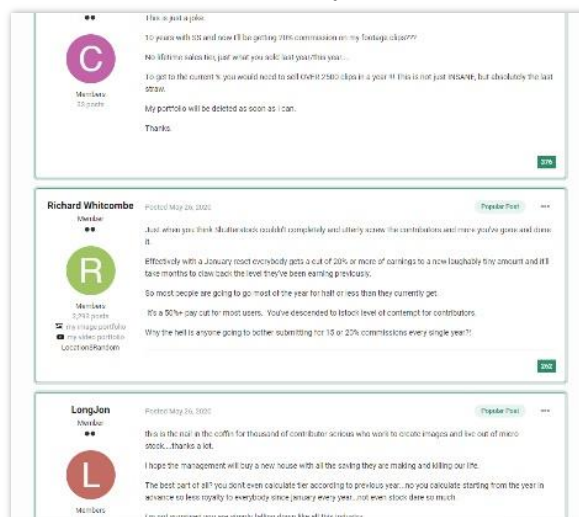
••

C

Members
33 posts

This is just a joke.

10 years with SS and now I'll be getting 20% commission on my footage clips???

No lifetime sales tier, just what you sold last year/this year...

To get to the current % you would need to sell OVER 2500 clips in a year !!! This is not just INSANE, but absolutely the last straw.

My portfolio will be deleted as soon as I can.

Thanks.

376

Richard Whitcombe
Member
••

R

Members
3,793 posts
my image portfolio
my video portfolio
LocationsRandom

Posted May 26, 2020

Popular Post

Just when you think Shutterstock couldn't completely and utterly screw the contributors and more you've gone and done it.

Effectively with a January reset everybody gets a cut of 20% or more of earnings to a new laughably tiny amount and it'll take months to claw back the level they've been earning previously.

So most people are going to go most of the year for half or less than they currently get.

It's a 50%+ pay cut for most users. You've descended to Istock level of contempt for contributors.

Why the hell is anyone going to bother submitting for 15 or 20% commissions every single year?!

262

LongJon
Member
••

L

Members

Posted May 26, 2020

Popular Post

this is the nail in the coffin for thousand of contributor serious who work to create images and live out of micro stock....thanks a lot.

I hope the management will buy a new house with all the saving they are making and killing our life.

The best part of all? you dont even calculate tier according to previous year...no you calculate starting from the year in advance so less royalty to everybody since january every year...not even istock dare so much

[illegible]